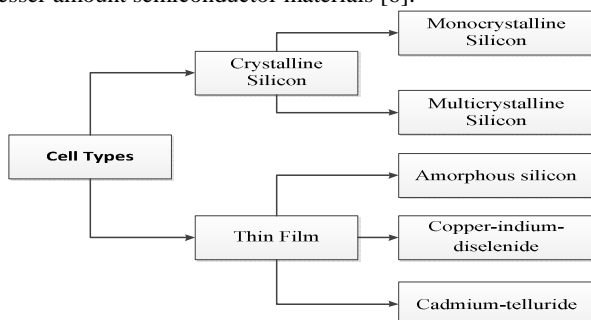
lesser amount semiconductor materials [6].

Cell Types

Crystalline Silicon

Monocrystalline Silicon

Multicrystalline Silicon

Thin Film

Amorphous silicon

Copper-indium-diselenide

Cadmium-telluride